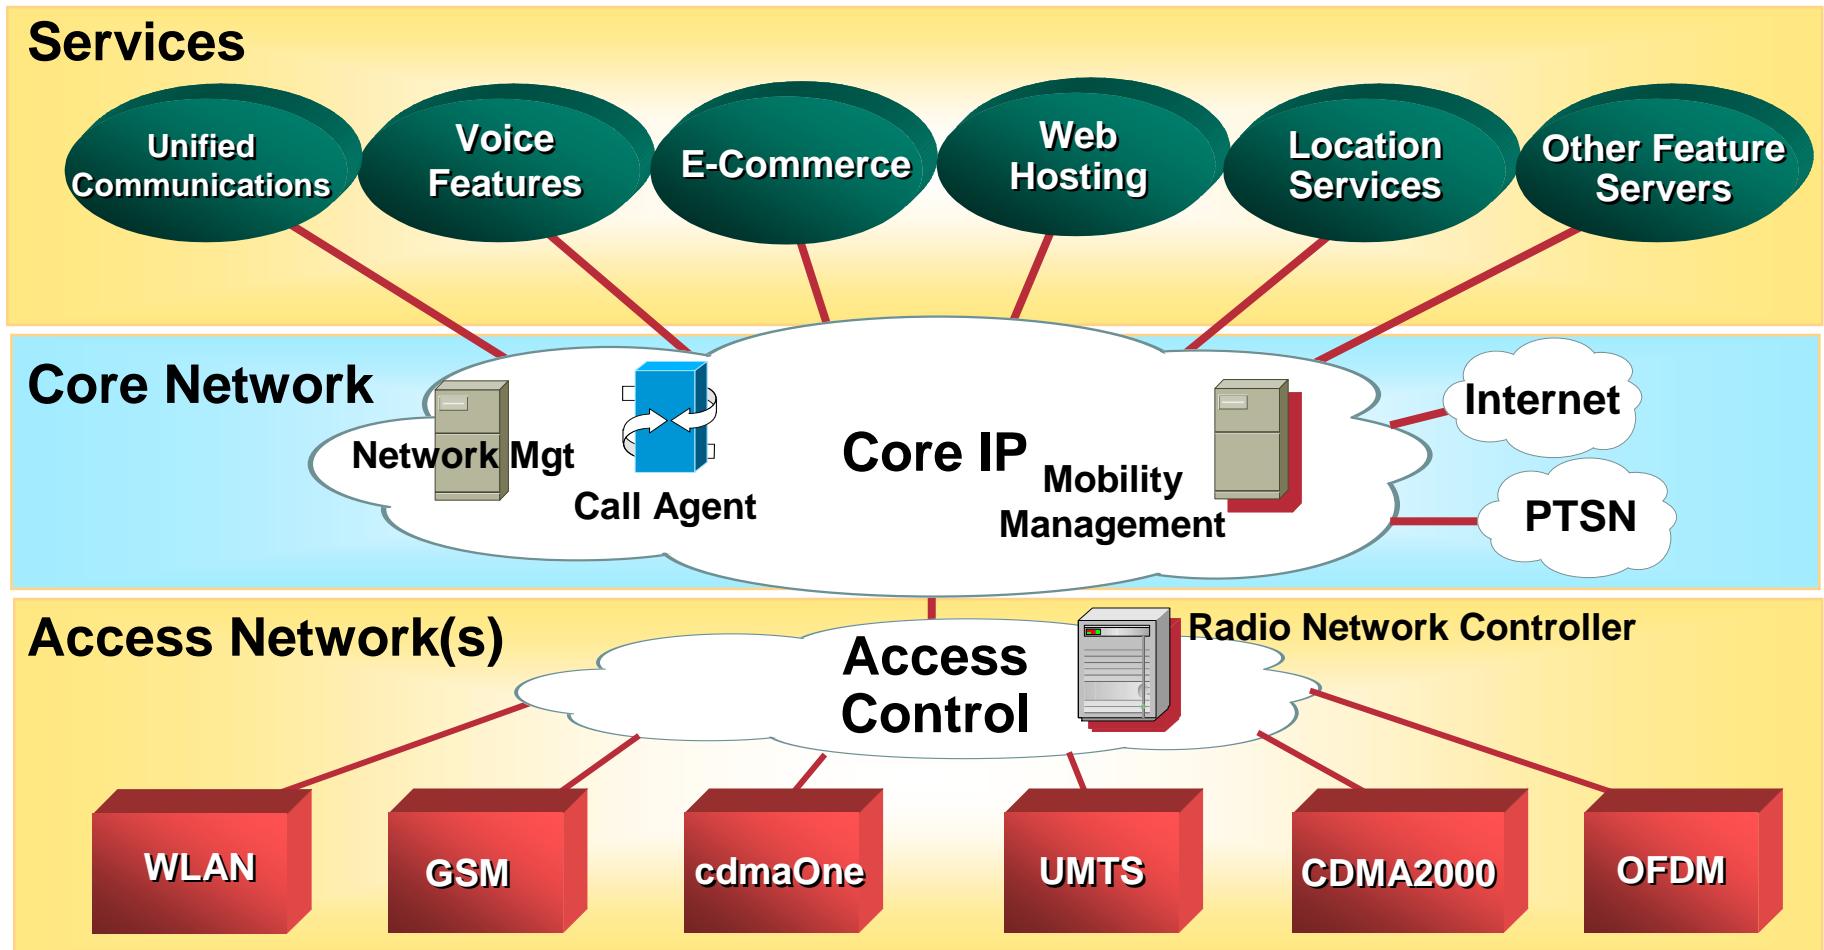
Services

Unified Communications

Voice Features

E-Commerce

Web Hosting

Location Services

Other Feature Servers

Core Network

Network Mgt

Call Agent

Core IP

Mobility Management

Internet

PTSN

Access Network(s)

Access Control

Radio Network Controller

WLAN

GSM

cdmaOne

UMTS

CDMA2000

OFDM